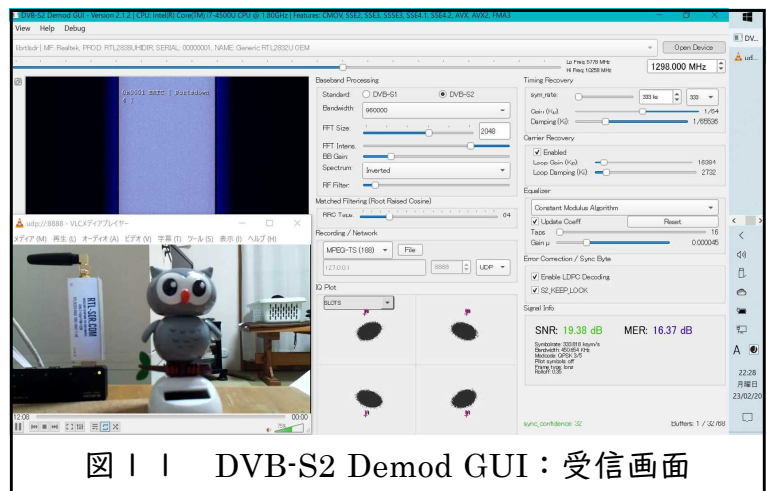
DVB-S2 Demod GUI - Version 2.1.2 | CPU: Intel(R) Core(TM) i7-4500U CPU @ 1.80GHz | Features: CMOV, SSE2, SSE3, SSSE3, SSE4.1, SSE4.2, AVX, AVX2, FMA3

View Help Debug

librtlsdr | MF: Realtek, PROD: RTL2838UHIDIR, SERIAL: 00000001, NAME: Generic RTL2832U OEM

Open Device

Lo Freq: 5778 MHz
Hi Freq: 10258 MHz

1298.000 MHz

Baseband Processing

Standard: DVB-S1 DVB-S2

Bandwidth: 960000

FFT Size: 2048

FFT Intens.

BB Gain:

Spectrum: Inverted

RF Filter:

Matched Filtering (Root Raised Cosine)

RRC Taps: 64

Recording / Network

MPEG-TS (188) File

127.0.0.1 8888 UDP

IQ Plot

SLOTS

Timing Recovery

sym_rate: 333 ks 333

Gain (Kp): 1/64

Damping (Ki): 1/65536

Carrier Recovery

Enabled

Loop Gain (Kp): 16384

Loop Damping (Ki): 2732

Equalizer

Constant Modulus Algorithm

Update Coeff. Reset

Taps: 16

Gain μ: 0.000045

Error Correction / Sync Byte

Enable LDPC Decoding

S2_KEEP_LOCK

Signal Info

SNR: 19.38 dB MER: 16.37 dB

Symbolrate: 333.818 ksym/s
Bandwidth: 450.654 kHz
Modcode: QPSK 3/5
Pilot symbols: off
Frame type: long
Rolloff: 0.35

sync_confidence: 32

Buffers: 1 / 32768

udp://8888 - VLCメディアプレイヤー

メディア (M) 再生 (L) オーディオ (A) ビデオ (V) 字幕 (T) ツール (S) 表示 (I) ヘルプ (H)

RTL-SDR.COM

12:09

00:00

22:28
月曜日
23/02/20

DV...

図11 DVB-S2 Demod GUI：受信画面